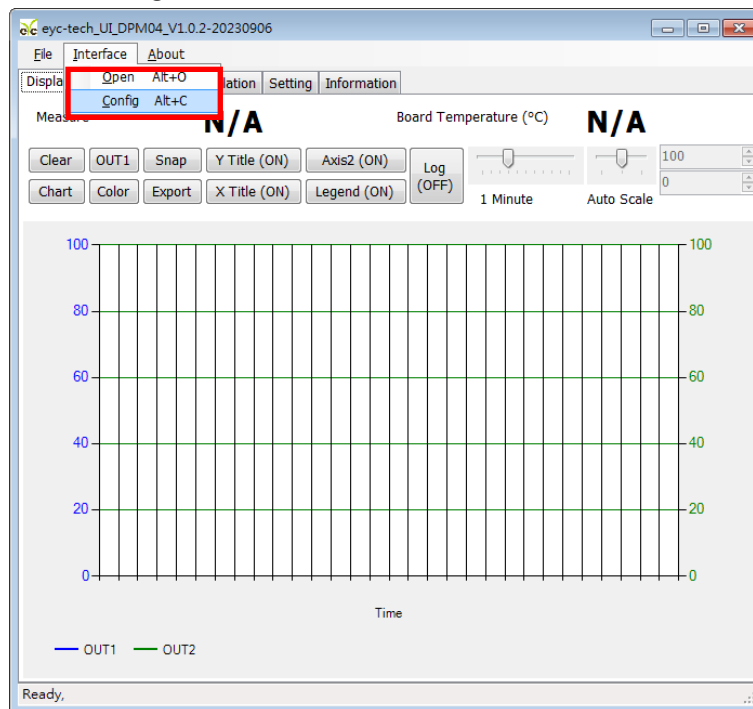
eyc-tech_UI_DPM04_V1.0.2-20230906

File Interface About

Open Alt+O
Config Alt+C

Displa lation Setting Information

Measure N/A Board Temperature (°C) N/A

Clear OUT1 Snap Y Title (ON) Axis2 (ON) Log (OFF)
Chart Color Export X Title (ON) Legend (ON)

1 Minute Auto Scale 100 0

100 80 60 40 20 0

100 80 60 40 20 0

Time

OUT1 OUT2

Ready,